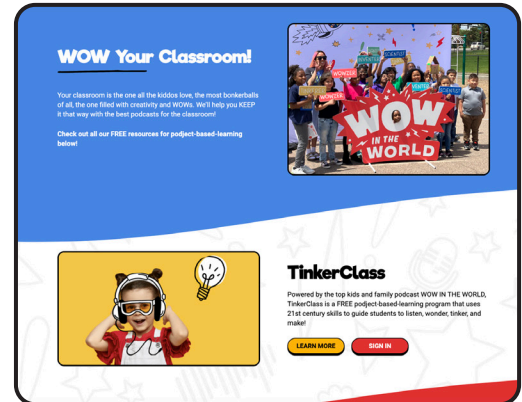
WOW Your Classroom!

Your classroom is the one all the kiddos love, the most bonkerballs of all, the one filled with creativity and WOWs. We'll help you KEEP it that way with the best podcasts for the classroom!

Check out all our FREE resources for podject-based-learning below!

WONDER SCIENTIST INVENTOR WOW IN THE WORLD

TinkerClass

Powered by the top kids and family podcast WOW IN THE WORLD, TinkerClass is a FREE podject-based-learning program that uses 21st century skills to guide students to listen, wonder, tinker, and make!

LEARN MORE

SIGN IN